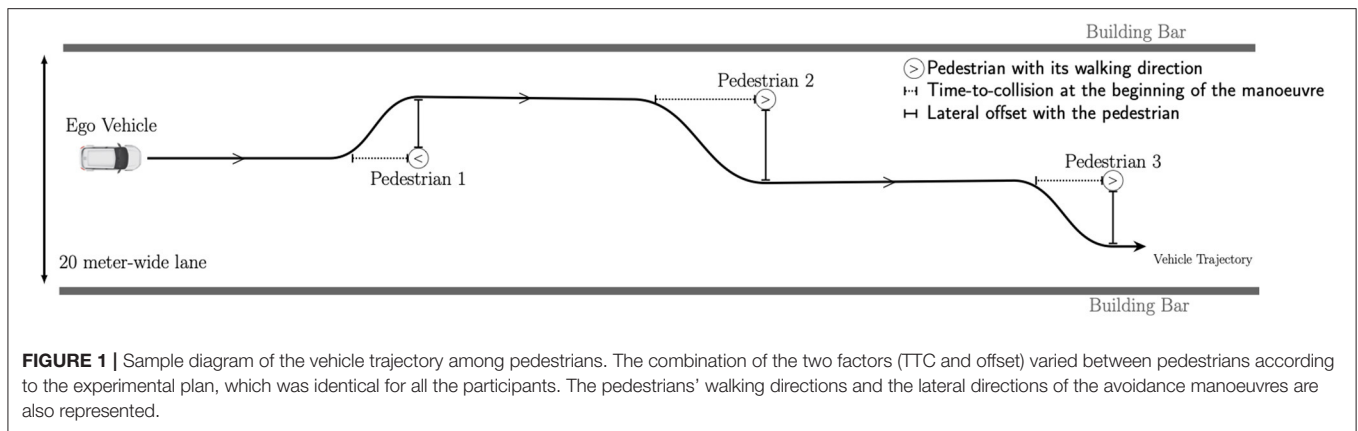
Building Bar

> Pedestrian with its walking direction
Time-to-collision at the beginning of the manoeuvre
Lateral offset with the pedestrian

Ego Vehicle

Pedestrian 2

Pedestrian 1

Pedestrian 3

20 meter-wide lane

Vehicle Trajectory

Building Bar

**FIGURE 1 |** Sample diagram of the vehicle trajectory among pedestrians. The combination of the two factors (TTC and offset) varied between pedestrians according to the experimental plan, which was identical for all the participants. The pedestrians' walking directions and the lateral directions of the avoidance manoeuvres are also represented.